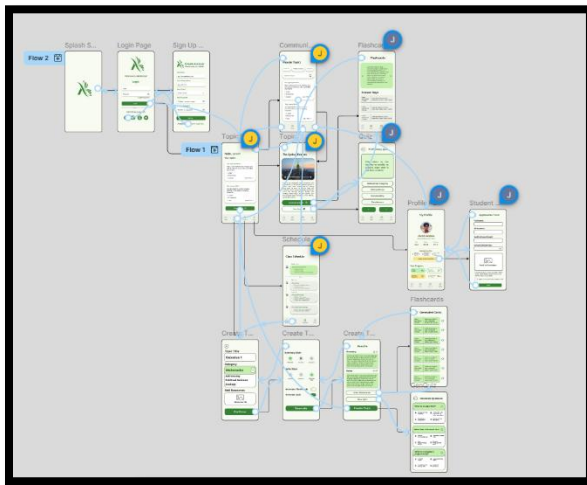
Flow 2
Splash S...
Login Page
Sign Up...
Communi...
Flashca...
Flashcards
Topic
Topic
Quiz
Flow 1
Profile
Student...
My Profile
Schedule
Class Schedule
Create T...
Create T...
Create T...
Flashcards
Create Topic
Save